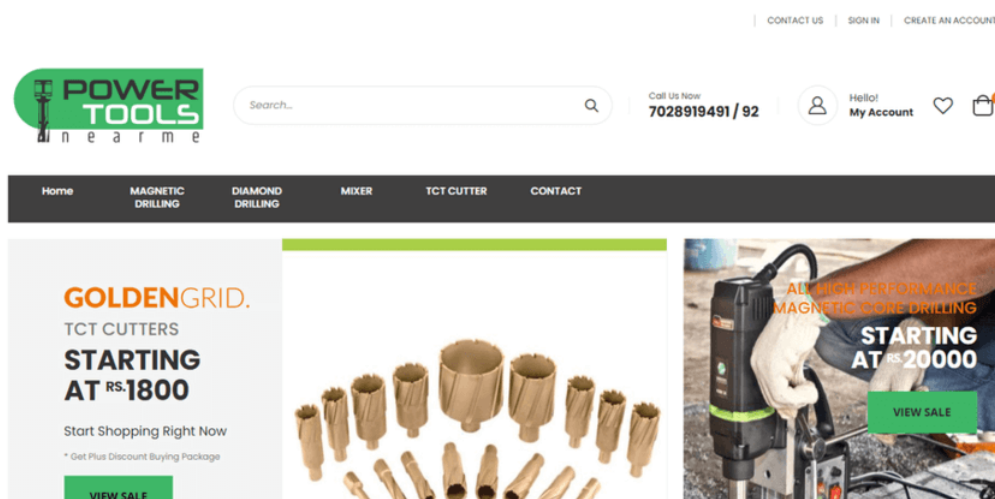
CONTACT US | SIGN IN | CREATE AN ACCOUNT

POWER TOOLS nearme

Search...

Call Us Now
7028919491 / 92

Hello!
My Account

Home | MAGNETIC DRILLING | DIAMOND DRILLING | MIXER | TCT CUTTER | CONTACT

GOLDENGRID.
TCT CUTTERS
STARTING AT RS.1800
Start Shopping Right Now
* Get Plus Discount Buying Package
VIEW SALE

ALL HIGH PERFORMANCE MAGNETIC CORE DRILLING
STARTING AT RS.20000
VIEW SALE